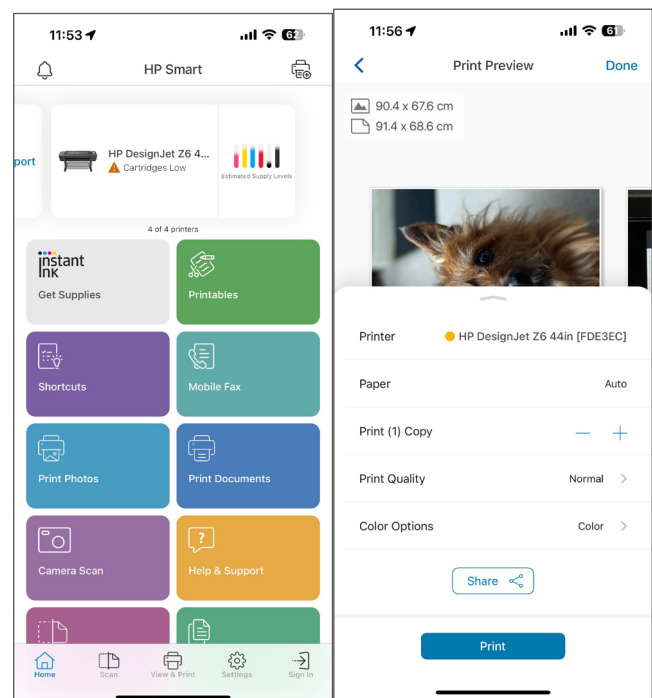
11:53
62
HP Smart
port
HP DesignJet Z6 4...
Cartridges Low
Estimated Supply Levels
4 of 4 printers
instant ink
Get Supplies
Printables
Shortcuts
Mobile Fax
Print Photos
Print Documents
Camera Scan
Help & Support
Home
Scan
View & Print
Settings
Sign In

11:56
61
Print Preview
Done
90.4 x 67.6 cm
91.4 x 68.6 cm
Printer
HP DesignJet Z6 44in [FDE3EC]
Paper
Auto
Print (1) Copy
Print Quality
Normal
Color Options
Color
Share
Print